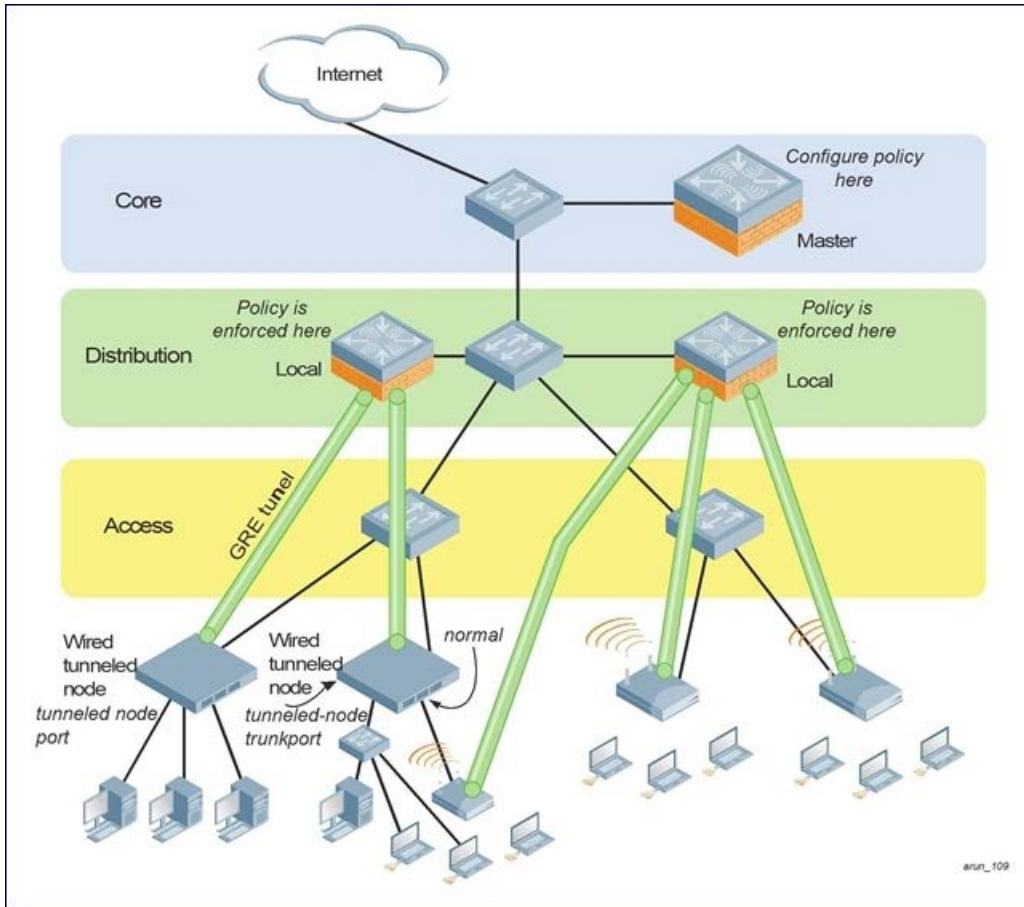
Internet

Core

Configure policy here

Master

Distribution

Policy is enforced here

Local

Policy is enforced here

Local

Access

GRE tunel

Wired tunneled node

tunneled node port

Wired tunneled node

tunneled-node trunkport

normal

arun_109